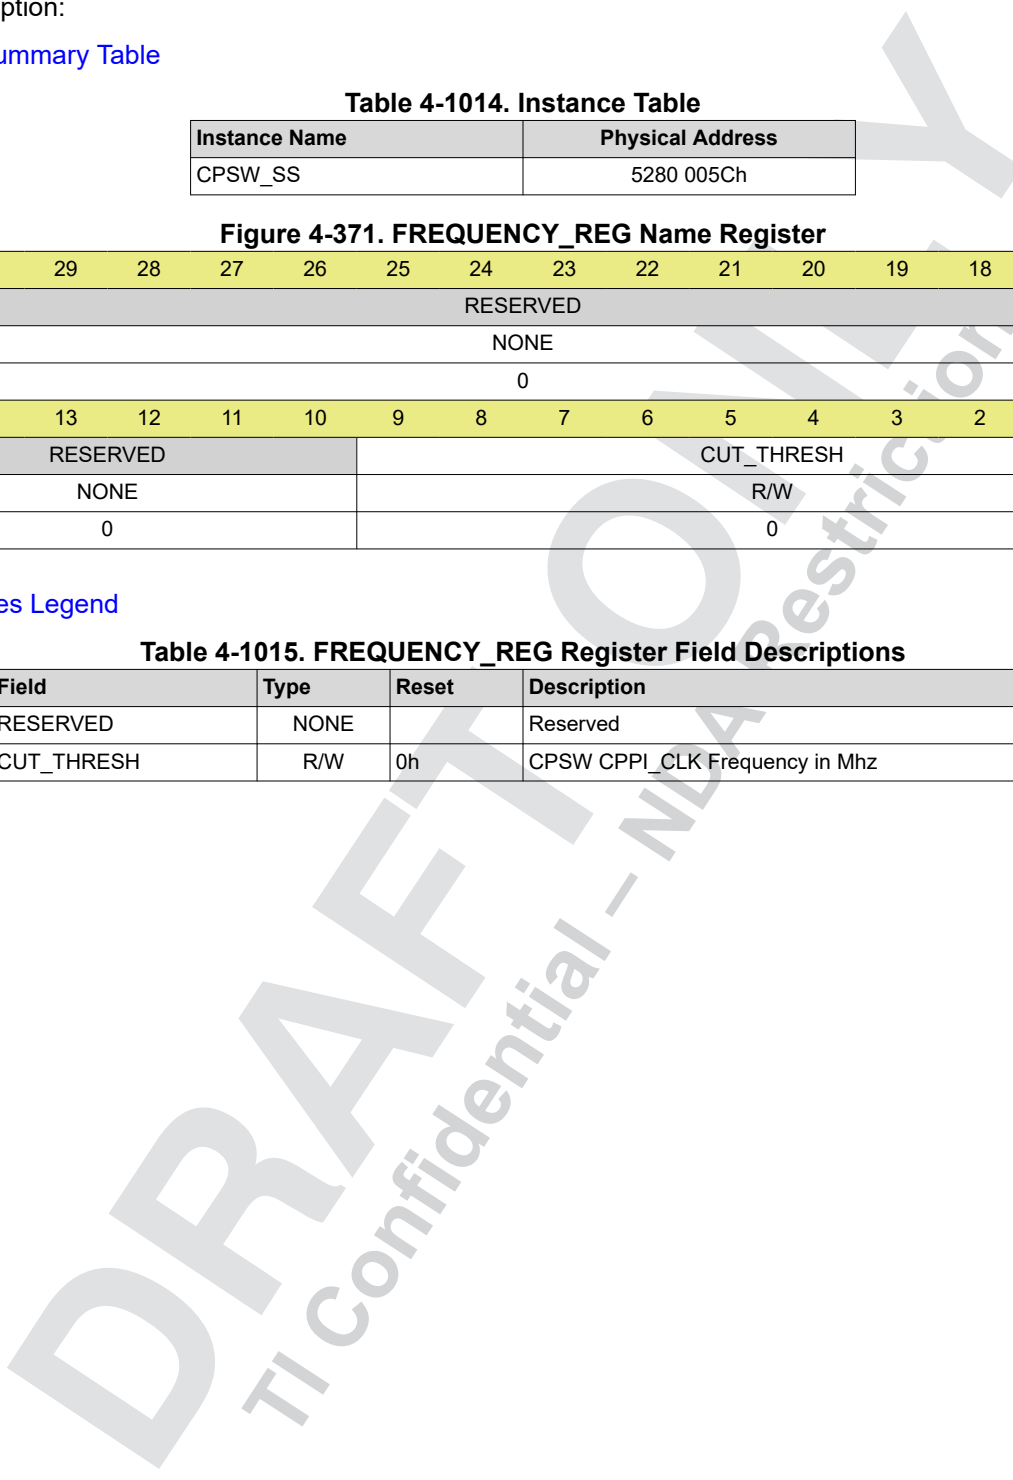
ption:

ummary Table

Table 4-1014. Instance Table

| Instance Name | Physical Address |
|---|---|
| CPSW_SS | 5280 005Ch |

Figure 4-371. FREQUENCY_REG Name Register

| 29 | 28 | 27 | 26 | 25 | 24 | 23 | 22 | 21 | 20 | 19 | 18 |
|---|---|---|---|---|---|---|---|---|---|---|---|
| RESERVED | | | | | | | | | | | |
| NONE | | | | | | | | | | | |
| 0 | | | | | | | | | | | |

| 13 | 12 | 11 | 10 | 9 | 8 | 7 | 6 | 5 | 4 | 3 | 2 |
|---|---|---|---|---|---|---|---|---|---|---|---|
| RESERVED | | | | CUT_THRESH | | | | | | | |
| NONE | | | | R/W | | | | | | | |
| 0 | | | | 0 | | | | | | | |

es Legend

Table 4-1015. FREQUENCY_REG Register Field Descriptions

| Field | Type | Reset | Description |
|---|---|---|---|
| RESERVED | NONE | | Reserved |
| CUT_THRESH | R/W | 0h | CPSW CPPI_CLK Frequency in Mhz |

DRAFT ONLY
TI Confidential – NDA Restrictions